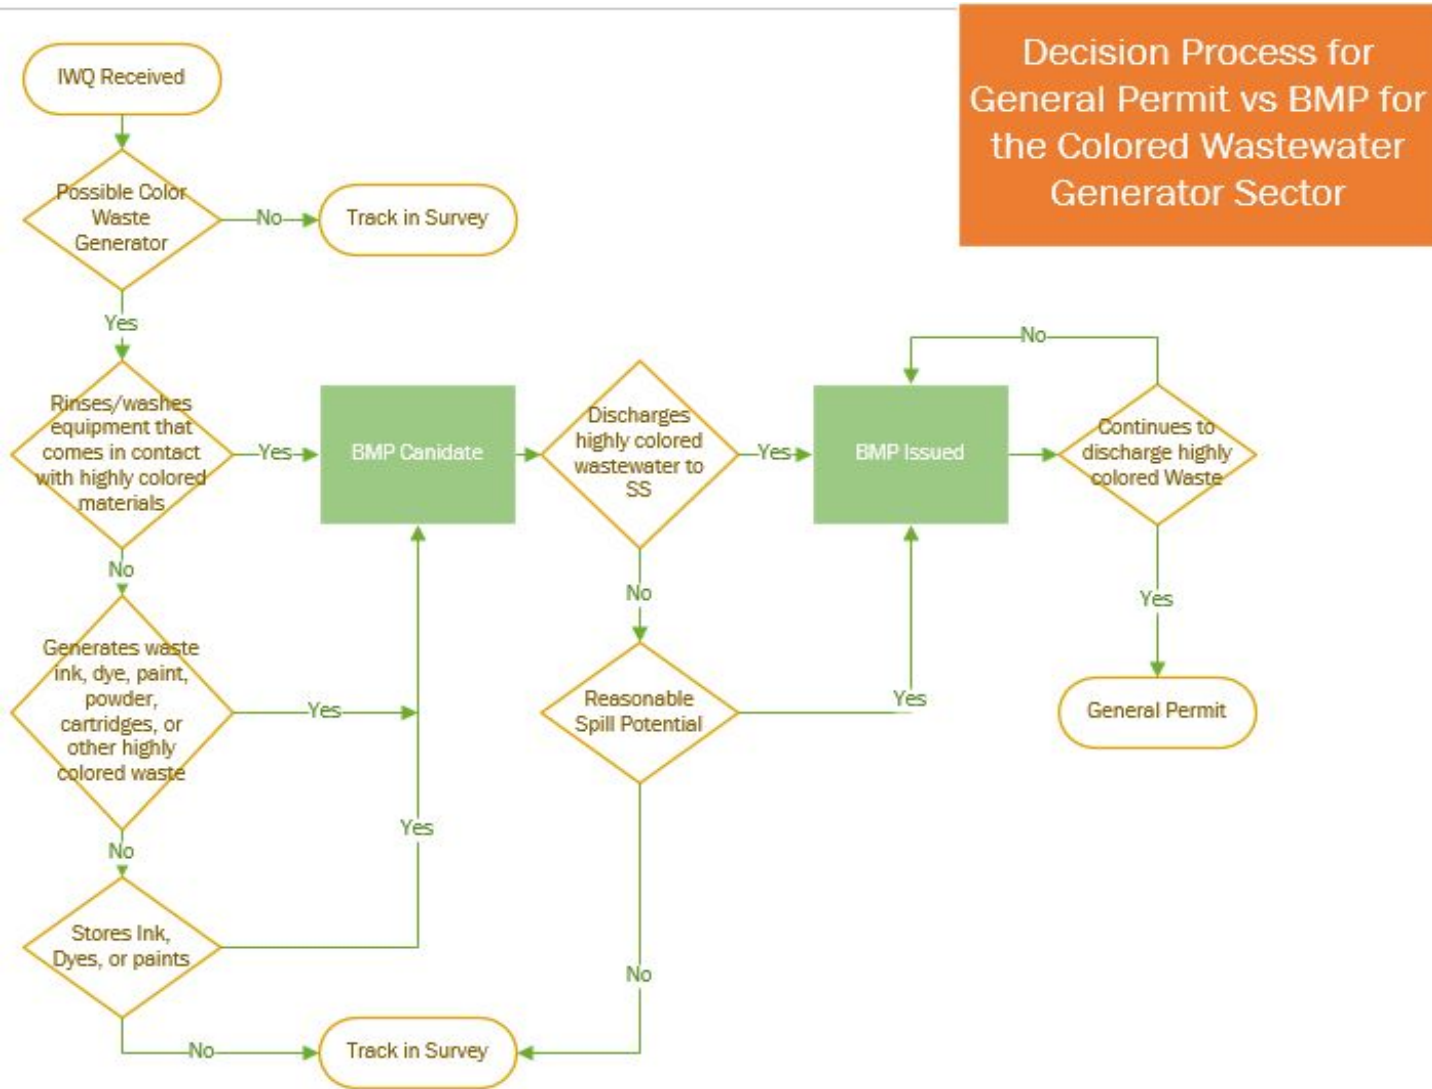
Decision Process for General Permit vs BMP for the Colored Wastewater Generator Sector

IWQ Received

Possible Color Waste Generator

No

Track in Survey

Yes

Rinses/washes equipment that comes in contact with highly colored materials

Yes

BMP Canidate

Discharges highly colored wastewater to SS

Yes

BMP Issued

No

Continues to discharge highly colored Waste

No

Yes

No

Generates waste ink, dye, paint, powder, cartridges, or other highly colored waste

Yes

Reasonable Spill Potential

Yes

General Permit

No

Yes

Stores Ink, Dyes, or paints

No

No

Track in Survey